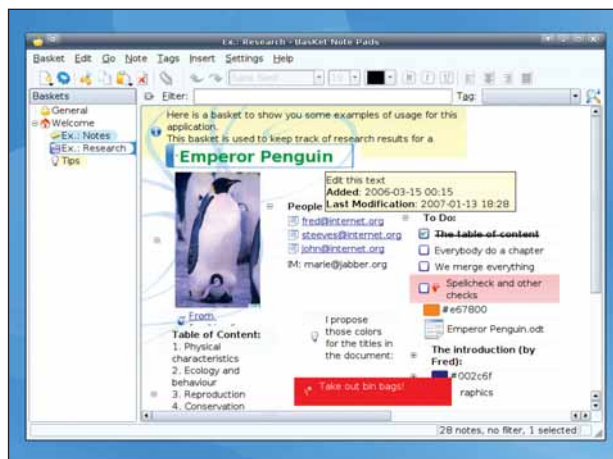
Ex.: Research - BasKet Note Pads

Basket Edit Go Note Tags Insert Settings Help

Baskets

General
Welcome
Ex.: Notes
Ex.: Research
Tips

Filter:

Tag:

Here is a basket to show you some examples of usage for this application.
This basket is used to keep track of research results for a

Emperor Penguin

Edit this text
Added: 2006-03-15 00:15
Last Modification: 2007-01-13 18:28

People

fred@internet.org
steeves@internet.org
john@internet.org
IM: marie@jabber.org

To Do:

The table of content
Everybody do a chapter
We merge everything
Spellcheck and other checks

#e67800

Emperor Penguin.odt

The introduction (by Fred):

#002c6f

raphics

From

Table of Content:
1. Physical characteristics
2. Ecology and behaviour
3. Reproduction
4. Conservation

I propose those colors for the titles in the document:

Take out bin bags!

28 notes, no filter, 1 selected